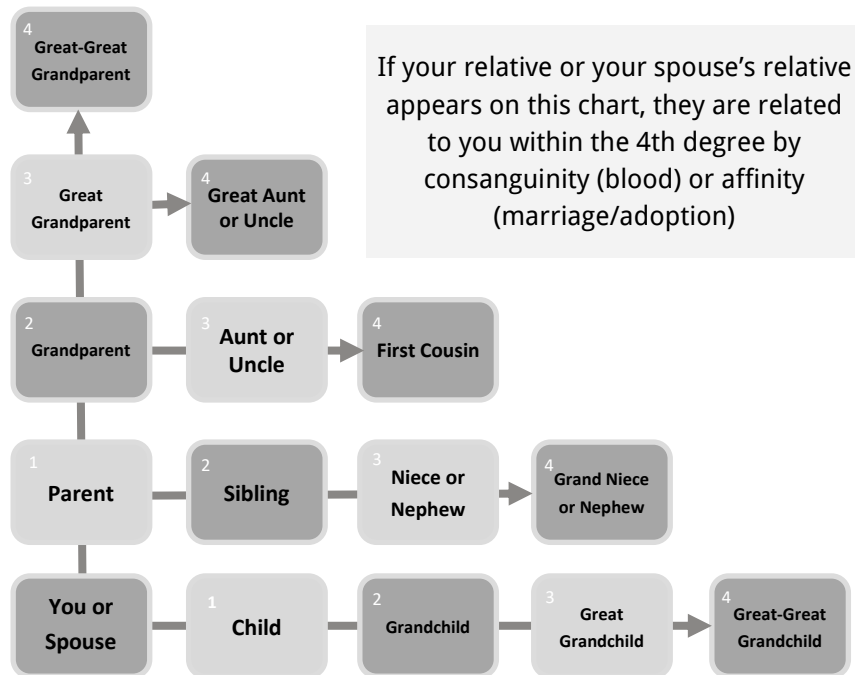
4
Great-Great Grandparent

If your relative or your spouse's relative appears on this chart, they are related to you within the 4th degree by consanguinity (blood) or affinity (marriage/adoption)

3
Great Grandparent

4
Great Aunt or Uncle

2
Grandparent

3
Aunt or Uncle

4
First Cousin

1
Parent

2
Sibling

3
Niece or Nephew

4
Grand Niece or Nephew

You or Spouse

1
Child

2
Grandchild

3
Great Grandchild

4
Great-Great Grandchild